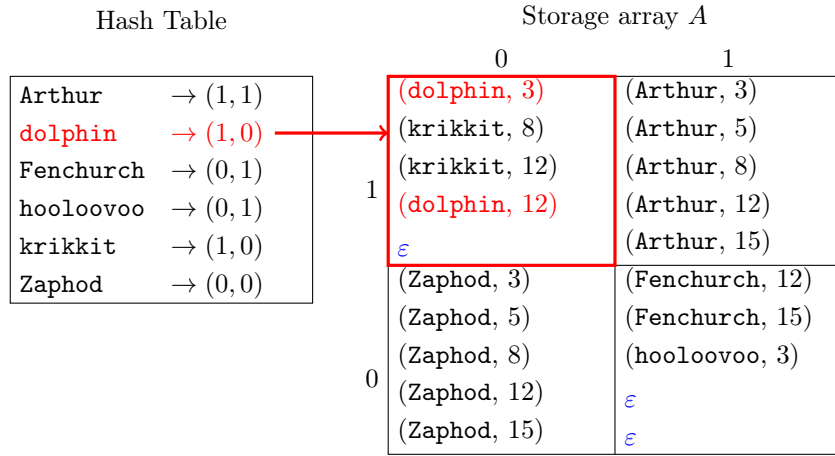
Hash Table

| | |
|---|---|
| Arthur | $\rightarrow (1,1)$ |
| dolphin | $\rightarrow (1,0)$ |
| Fenchurch | $\rightarrow (0,1)$ |
| hooloovoo | $\rightarrow (0,1)$ |
| krikkit | $\rightarrow (1,0)$ |
| Zaphod | $\rightarrow (0,0)$ |

Storage array $A$

| | 0 | 1 |
|---|---|---|
| 1 | (dolphin, 3) | (Arthur, 3) |
| | (krikkit, 8) | (Arthur, 5) |
| | (krikkit, 12) | (Arthur, 8) |
| | (dolphin, 12) | (Arthur, 12) |
| | $\varepsilon$ | (Arthur, 15) |
| 0 | (Zaphod, 3) | (Fenchurch, 12) |
| | (Zaphod, 5) | (Fenchurch, 15) |
| | (Zaphod, 8) | (hooloovoo, 3) |
| | (Zaphod, 12) | $\varepsilon$ |
| | (Zaphod, 15) | $\varepsilon$ |